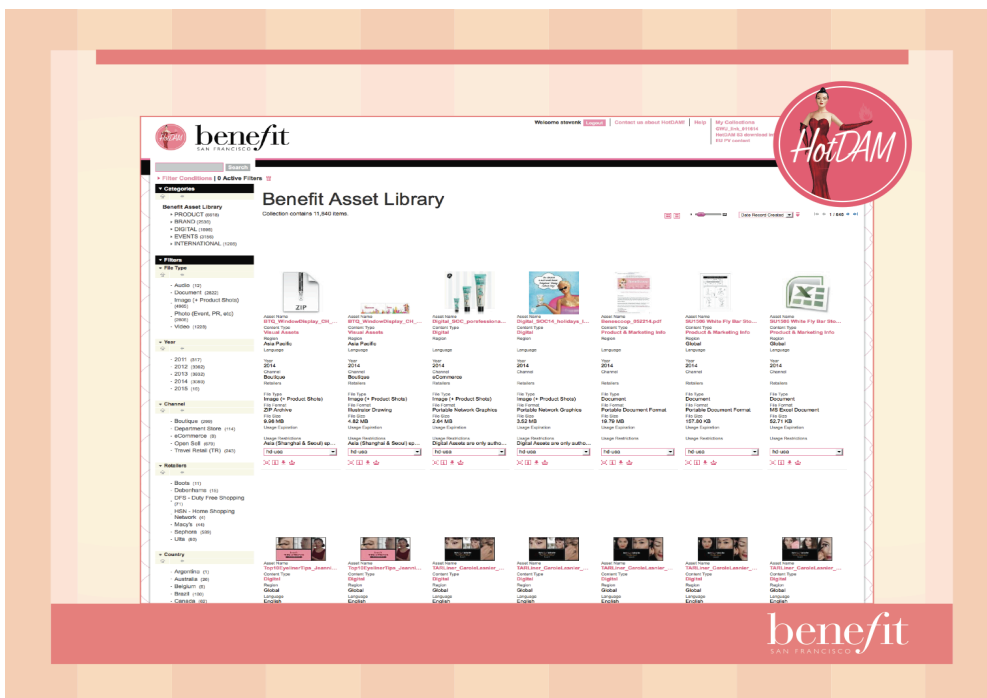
benefit
SAN FRANCISCO

Welcome stevenk Logout | Contact us about HotDAM! | Help | My Collections

HotDAM

Search

Filter Conditions | 0 Active Filters

Categories

Benefit Asset Library
+ PRODUCT (6818)
+ BRAND (2030)
+ DIGITAL (1886)
+ EVENTS (2156)
+ INTERNATIONAL (1265)

Filters

File Type

- Audio (12)
- Document (2822)
- Image (+ Product Shots) (4960)
- Photo (Event, PR, etc) (2906)
- Video (1220)

Year

- 2011 (817)
- 2012 (3362)
- 2013 (3032)
- 2014 (4383)
- 2015 (10)

Channel

- Boutique (289)
- Department Store (714)
- eCommerce (3)
- Open Sell (679)
- Travel Retail (TR) (247)

Retailers

- Boots (11)
- Debenhams (75)
- DFS - Duty Free Shopping (7)
- HSN - Home Shopping Network (4)
- Macy's (44)
- Sephora (536)
- Ulta (60)

Country

- Argentina (1)
- Australia (38)
- Belgium (8)
- Brazil (136)
- Canada (62)

Benefit Asset Library

Collection contains 11,840 items.

| Asset Name BTQ_WindowDisplay_CH_... | Asset Name BTQ_WindowDisplay_CH_... | Asset Name Digital_POC_porefessiona... | Asset Name Digital_POC14_holidays_l... | Asset Name Benescoop_052214.pdf | Asset Name SU1106 White Fly Bar Sto... | Asset Name SU1106 White Fly Bar Sto... |
|---|---|---|---|---|---|---|
| Content Type Visual Assets | Content Type Visual Assets | Content Type Digital | Content Type Digital | Content Type Product & Marketing Info | Content Type Product & Marketing Info | Content Type Product & Marketing Info |
| Region Asia Pacific | Region Asia Pacific | Region | Region | Region | Region Global | Region Global |
| Year 2014 | Year 2014 | Year 2014 | Year 2014 | Year 2014 | Year 2014 | Year 2014 |
| Channel Boutique | Channel Boutique | Channel eCommerce | | | | |
| File Type Image (+ Product Shots) | File Type Image (+ Product Shots) | File Type Image (+ Product Shots) | File Type Image (+ Product Shots) | File Type Document | File Type Document | File Type Document |
| File Format ZIP Archive | File Format Illustrator Drawing | File Format Portable Network Graphics | File Format Portable Network Graphics | File Format Portable Document Format | File Format Portable Document Format | File Format MS Excel Document |
| File Size 9.96 MB | File Size 4.82 MB | File Size 2.64 MB | File Size 3.52 MB | File Size 19.79 MB | File Size 157.80 KB | File Size 52.71 KB |
| Usage Restrictions Asia (Shanghai & Seoul) sp... | Usage Restrictions Asia (Shanghai & Seoul) sp... | Usage Restrictions Digital Assets are only autho... | Usage Restrictions Digital Assets are only autho... | Usage Restrictions | Usage Restrictions | Usage Restrictions |

| Asset Name TopViEyelinerTips_Jeanni... | Asset Name TopViEyelinerTips_Jeanni... | Asset Name TAWLiner_CarolaLeaner_... | Asset Name TAWLiner_CarolaLeaner_... | Asset Name TAWLiner_CarolaLeaner_... | Asset Name TAWLiner_CarolaLeaner_... | Asset Name TAWLiner_CarolaLeaner_... |
|---|---|---|---|---|---|---|
| Content Type Digital | Content Type Digital | Content Type Digital | Content Type Digital | Content Type Digital | Content Type Digital | Content Type Digital |
| Region Global | Region Global | Region Global | Region Global | Region Global | Region Global | Region Global |
| Language English | Language English | Language English | Language English | Language English | Language English | Language English |

benefit
SAN FRANCISCO